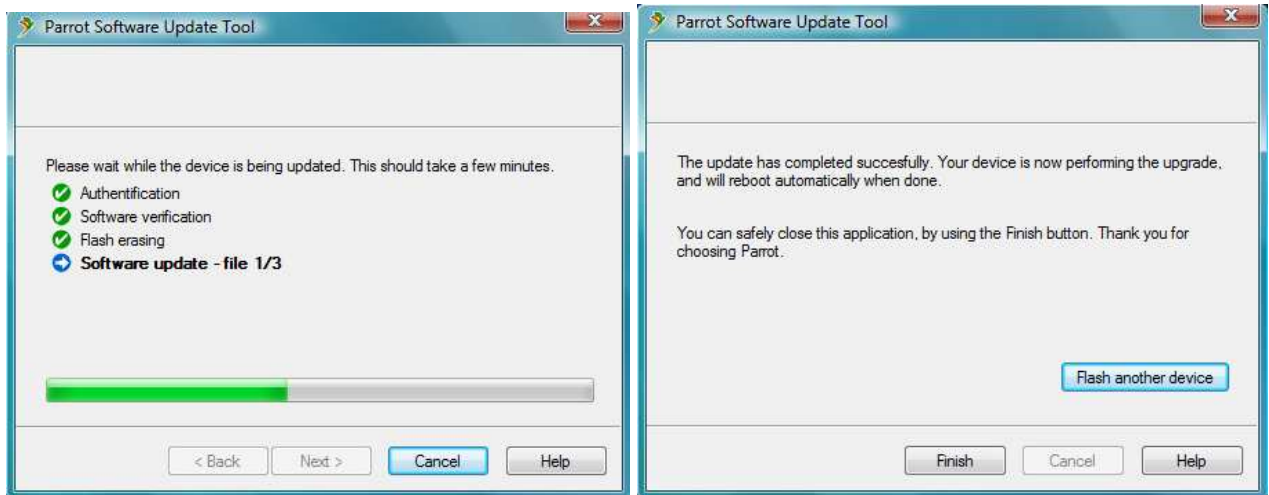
Parrot Software Update Tool

Please wait while the device is being updated. This should take a few minutes.

Authentification
Software verification
Flash erasing
**Software update - file 1/3**

< Back
Next >
Cancel
Help

Parrot Software Update Tool

The update has completed succesfully. Your device is now performing the upgrade, and will reboot automatically when done.

You can safely close this application, by using the Finish button. Thank you for choosing Parrot.

Flash another device

Finish
Cancel
Help